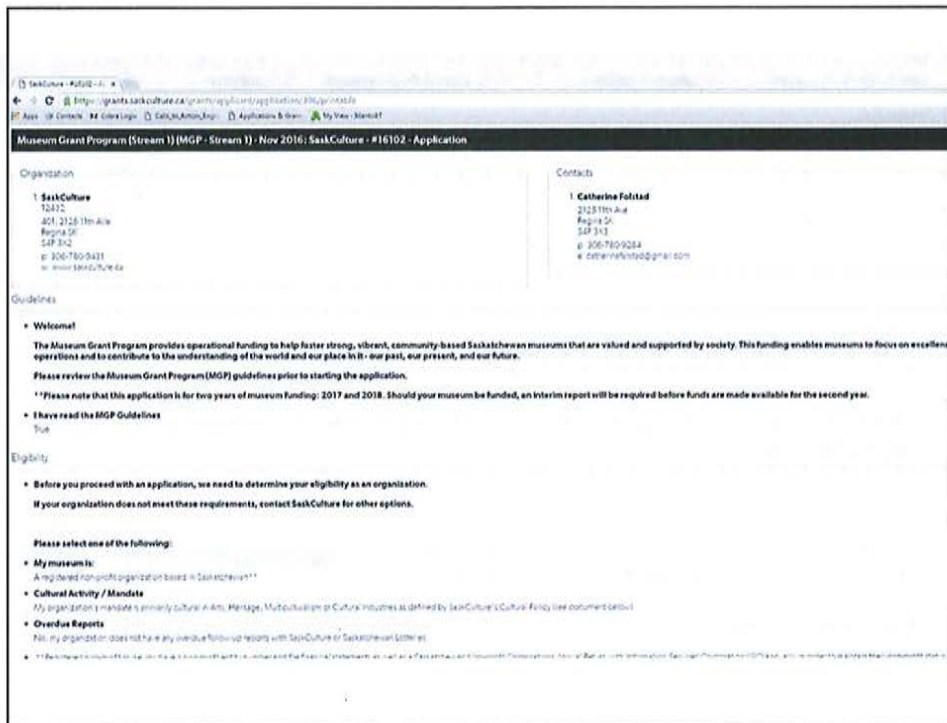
SaskCulture - #16102 - A ×

https://grants.saskculture.ca/grants/applicant/applications/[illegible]/printable

Apps Contacts Cobra Login Calls_to_Action_Engl Applications & Grant My View - Bitemoji

Museum Grant Program (Stream 1) (MGP - Stream 1) - Nov 2016: SaskCulture - #16102 - Application

Organization

1. SaskCulture
12432
401, 2125 11th Ave
Regina SK
S4P 3X2
p: 306-780-9431
w: www.saskculture.ca

Contacts

1. Catherine Folstad
2125 11th Ave
Regina SK
S4P 3X3
p: 306-780-9284
e: catherinefolstad@gmail.com

Guidelines

• Welcome!

The Museum Grant Program provides operational funding to help foster strong, vibrant, community-based Saskatchewan museums that are valued and supported by society. This funding enables museums to focus on excellen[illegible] operations and to contribute to the understanding of the world and our place in it - our past, our present, and our future.

Please review the Museum Grant Program (MGP) guidelines prior to starting the application.

**Please note that this application is for two years of museum funding: 2017 and 2018. Should your museum be funded, an interim report will be required before funds are made available for the second year.

• I have read the MGP Guidelines
True

Eligibility

• Before you proceed with an application, we need to determine your eligibility as an organization.

If your organization does not meet these requirements, contact SaskCulture for other options.

Please select one of the following:

• My museum is:
A registered non-profit organization based in Saskatchewan**

• Cultural Activity / Mandate
My organization's mandate is primarily cultural in Arts, Heritage, Multiculturalism or Cultural Industries as defined by SaskCulture's Cultural Policy (see document below)

• Overdue Reports
No, my organization does not have any overdue follow-up reports with SaskCulture or Saskatchewan Lotteries

• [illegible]